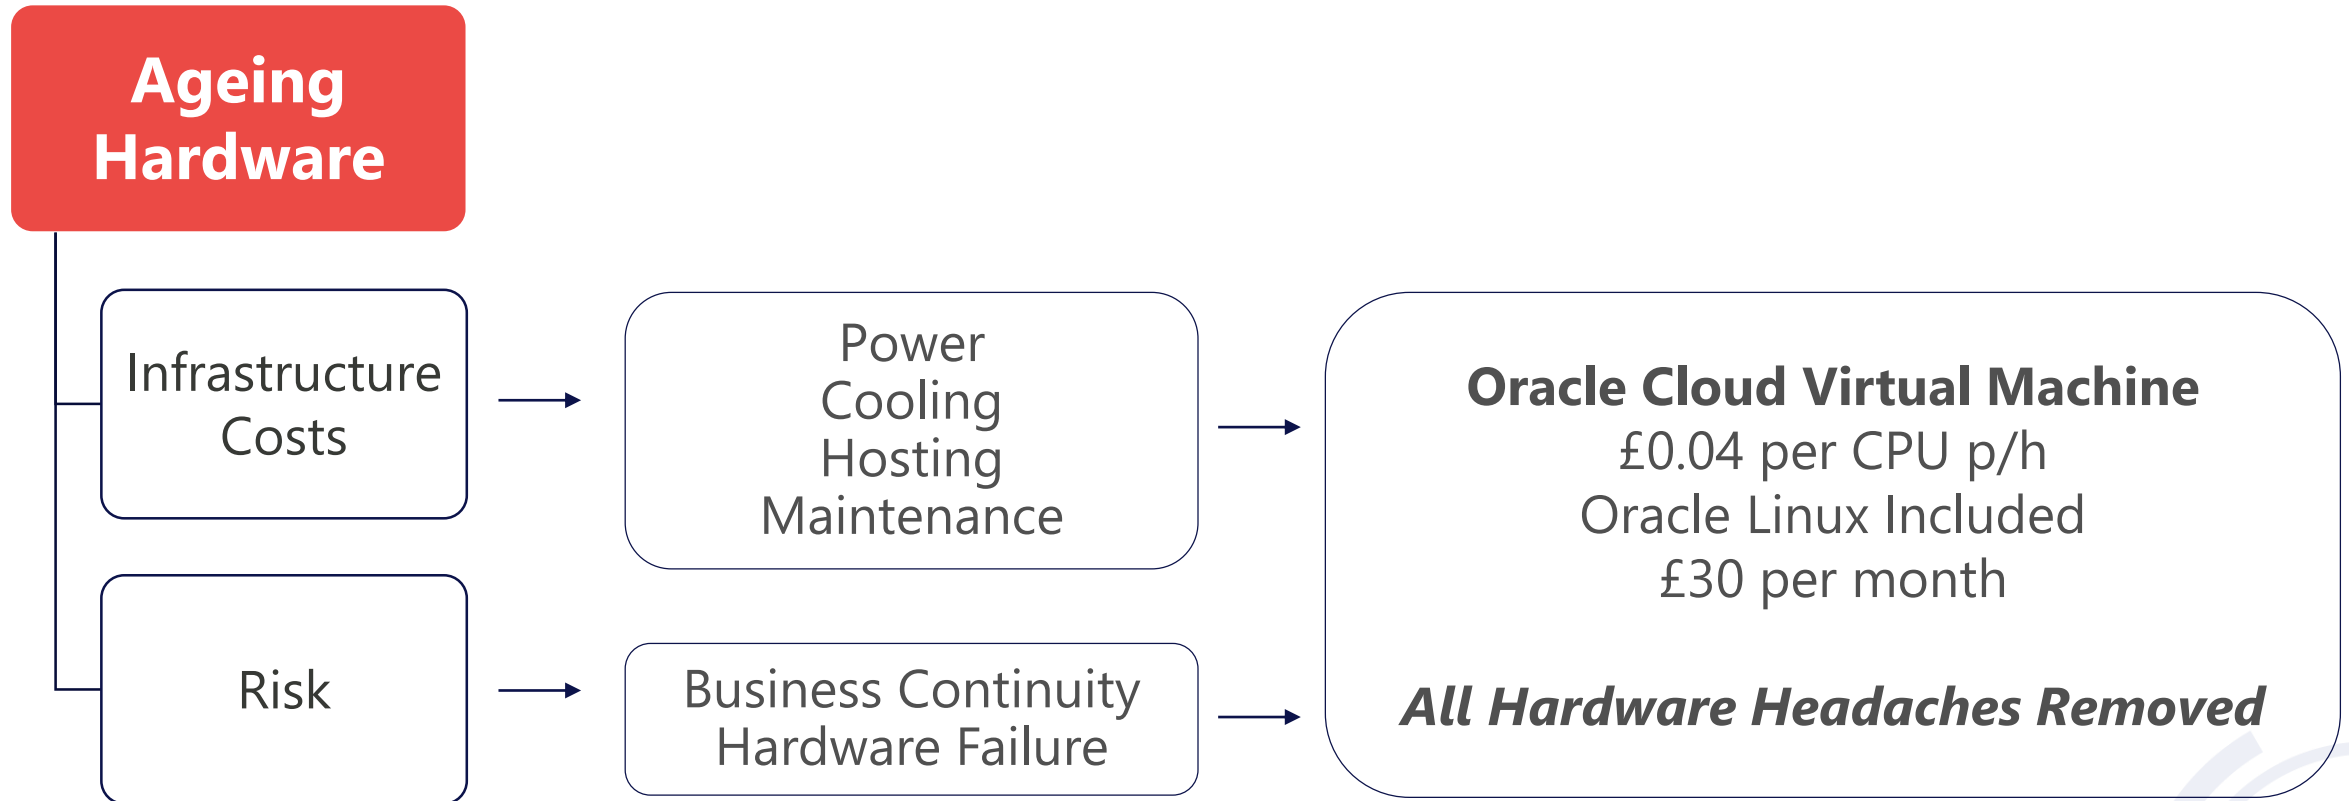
Ageing Hardware

Infrastructure Costs

Power
Cooling
Hosting
Maintenance

Risk

Business Continuity
Hardware Failure

Oracle Cloud Virtual Machine
£0.04 per CPU p/h
Oracle Linux Included
£30 per month

All Hardware Headaches Removed